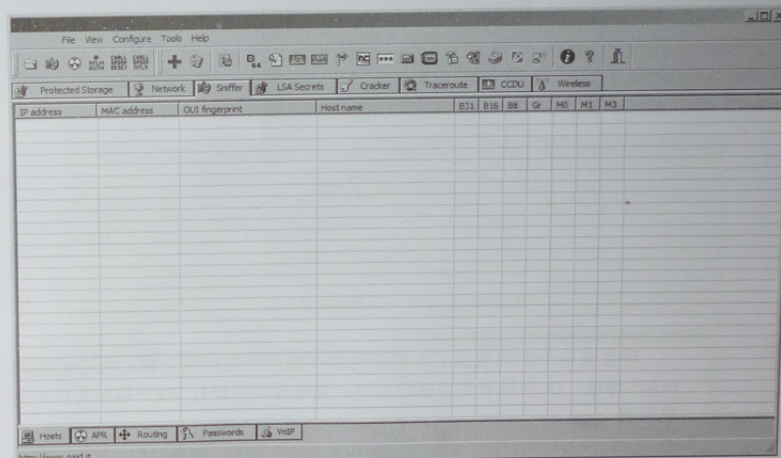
File View Configure Tools Help

Protected Storage | Network | Sniffer | LSA Secrets | Cracker | Traceroute | CCDU | Wireless

| IP address | MAC address | OUI fingerprint | Host name | B31 | B16 | B8 | Gr | M0 | M1 | M3 |
|---|---|---|---|---|---|---|---|---|---|---|

Hosts | APR | Routing | Passwords | VoIP

http://www.oxid.it